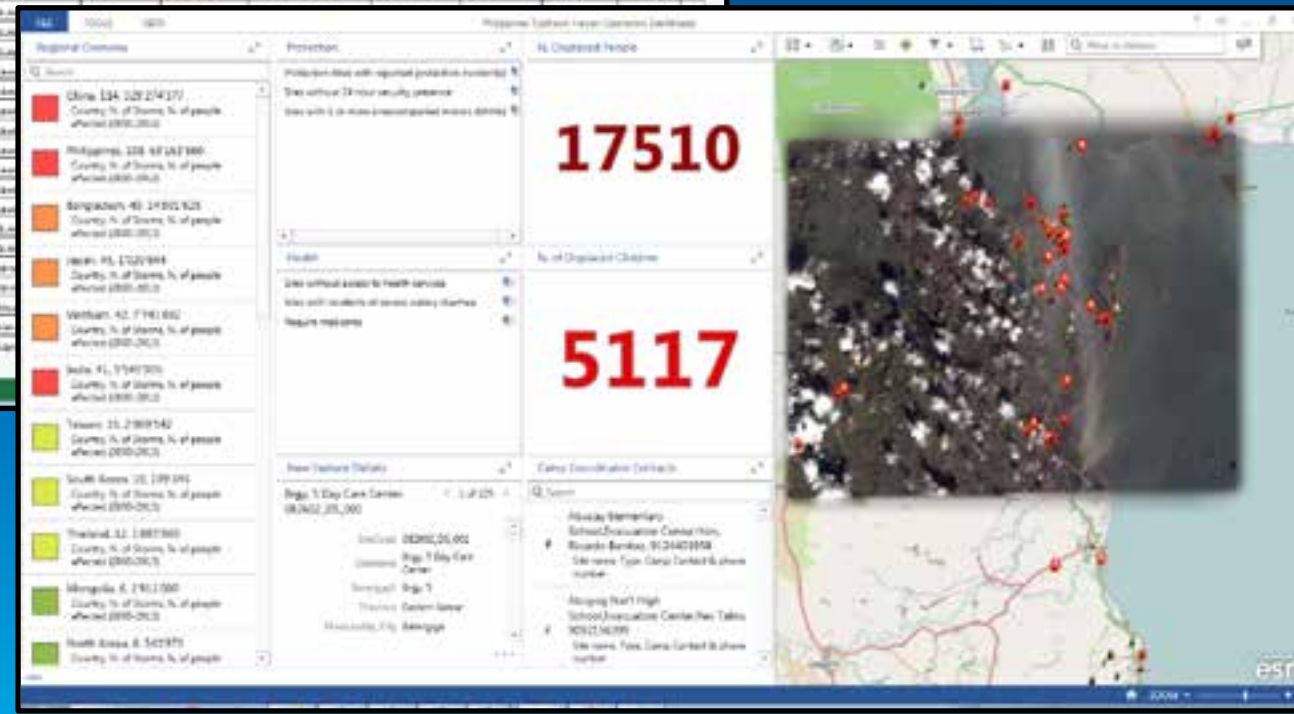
FILE TOOLS VIEW

Philippines Typhoon Haiyan Operations Dashboard

Regional Overview

Search

China, 134, 129,274,177
Country, N. of Storms, N. of people affected (2000-2013)

Philippines, 108, 60,163,988
Country, N. of Storms, N. of people affected (2000-2013)

Bangladesh, 40, 14,501,925
Country, N. of Storms, N. of people affected (2000-2013)

Japan, 91, 1,720,994
Country, N. of Storms, N. of people affected (2000-2013)

Vietnam, 42, 7,741,882
Country, N. of Storms, N. of people affected (2000-2013)

India, 41, 5,540,505
Country, N. of Storms, N. of people affected (2000-2013)

Taiwan, 31, 2,909,542
Country, N. of Storms, N. of people affected (2000-2013)

South Korea, 10, 199,591
Country, N. of Storms, N. of people affected (2000-2013)

Thailand, 12, 1,887,900
Country, N. of Storms, N. of people affected (2000-2013)

Mongolia, 8, 2,911,000
Country, N. of Storms, N. of people affected (2000-2013)

North Korea, 8, 542,975
Country, N. of Storms, N. of people affected

Protection

Protection Sites with reported protection incidents
Sites without 24 hour security presence
Sites with 1 or more unaccompanied minors identified

Health

Sites without access to health services
Sites with incidents of severe watery diarrhea
Require medicines

N. Displaced People

17510

N. of Displaced Children

5117

View Feature Details

Brgy. 5 Day Care Center 082602_05_001

1 of 125

SiteCode 082602_05_001
Sitename Brgy. 5 Day Care Center
Barangay Brgy. 5
Province Eastern Samar
Municipality_City Balangiga

Camp Coordination Contacts

Search

Abuyog Elementary School,Evacuation Center,Hon. Ricardo Bordey, 9124403958
Site name, Type, Camp Contact & phone number

Abuyog Nat'l High School,Evacuation Center,Rev. Tabla 9092136395
Site name, Type, Camp Contact & phone number

Find or Address

esri

ZOOM